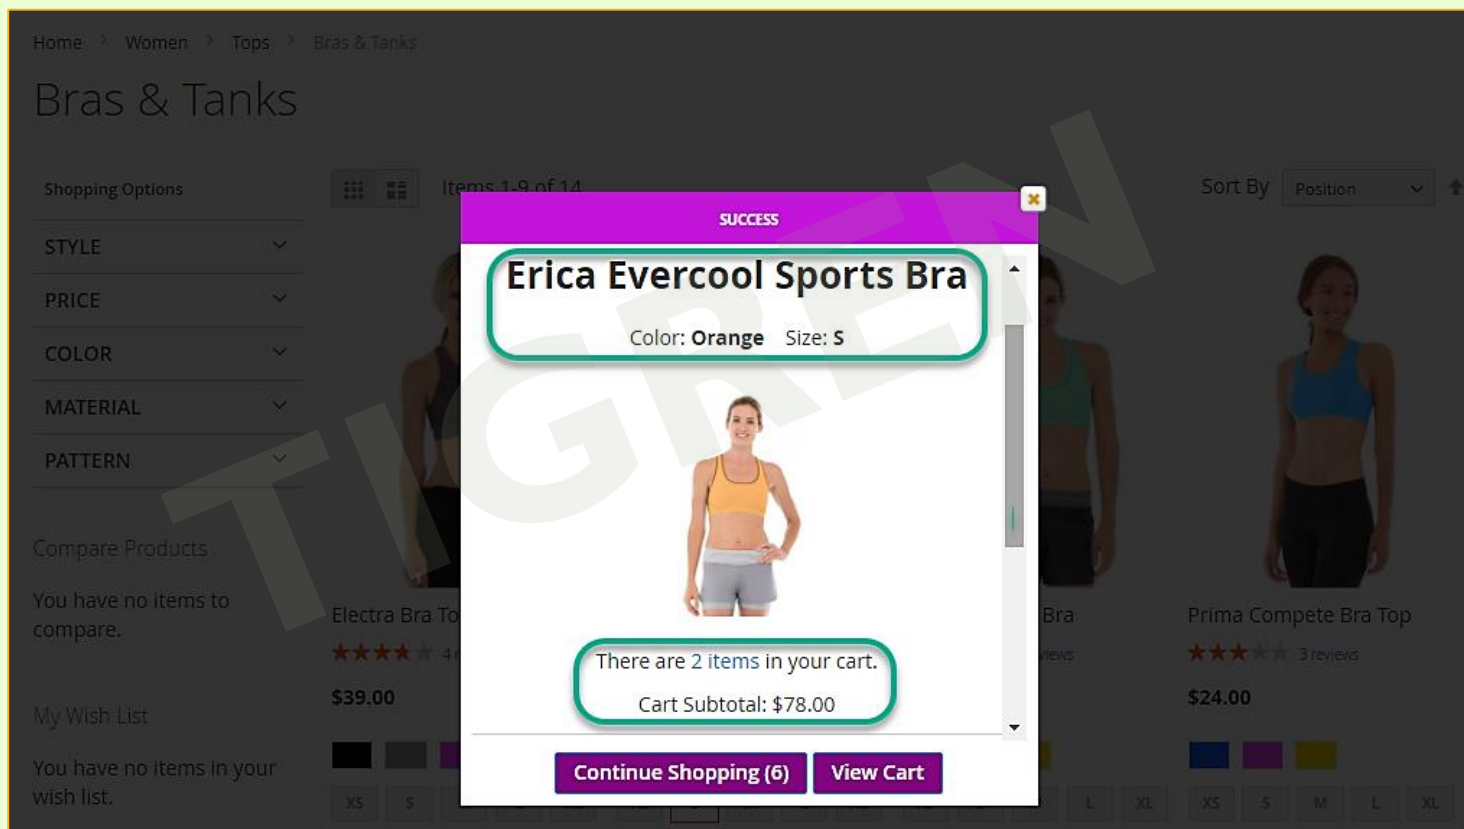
Home > Women > Tops > Bras & Tanks

Bras & Tanks

Shopping Options

STYLE

PRICE

COLOR

MATERIAL

PATTERN

Compare Products

You have no items to compare.

My Wish List

You have no items in your wish list.

Items 1-9 of 14

Sort By Position

TIGREN

SUCCESS

Erica Evercool Sports Bra

Color: **Orange** Size: **S**

There are 2 items in your cart.

Cart Subtotal: $78.00

Continue Shopping (6) View Cart

Electra Bra To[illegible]

4 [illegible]

$39.00

XS S

Bra

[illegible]views

Prima Compete Bra Top

3 reviews

$24.00

L XL XS S M L XL